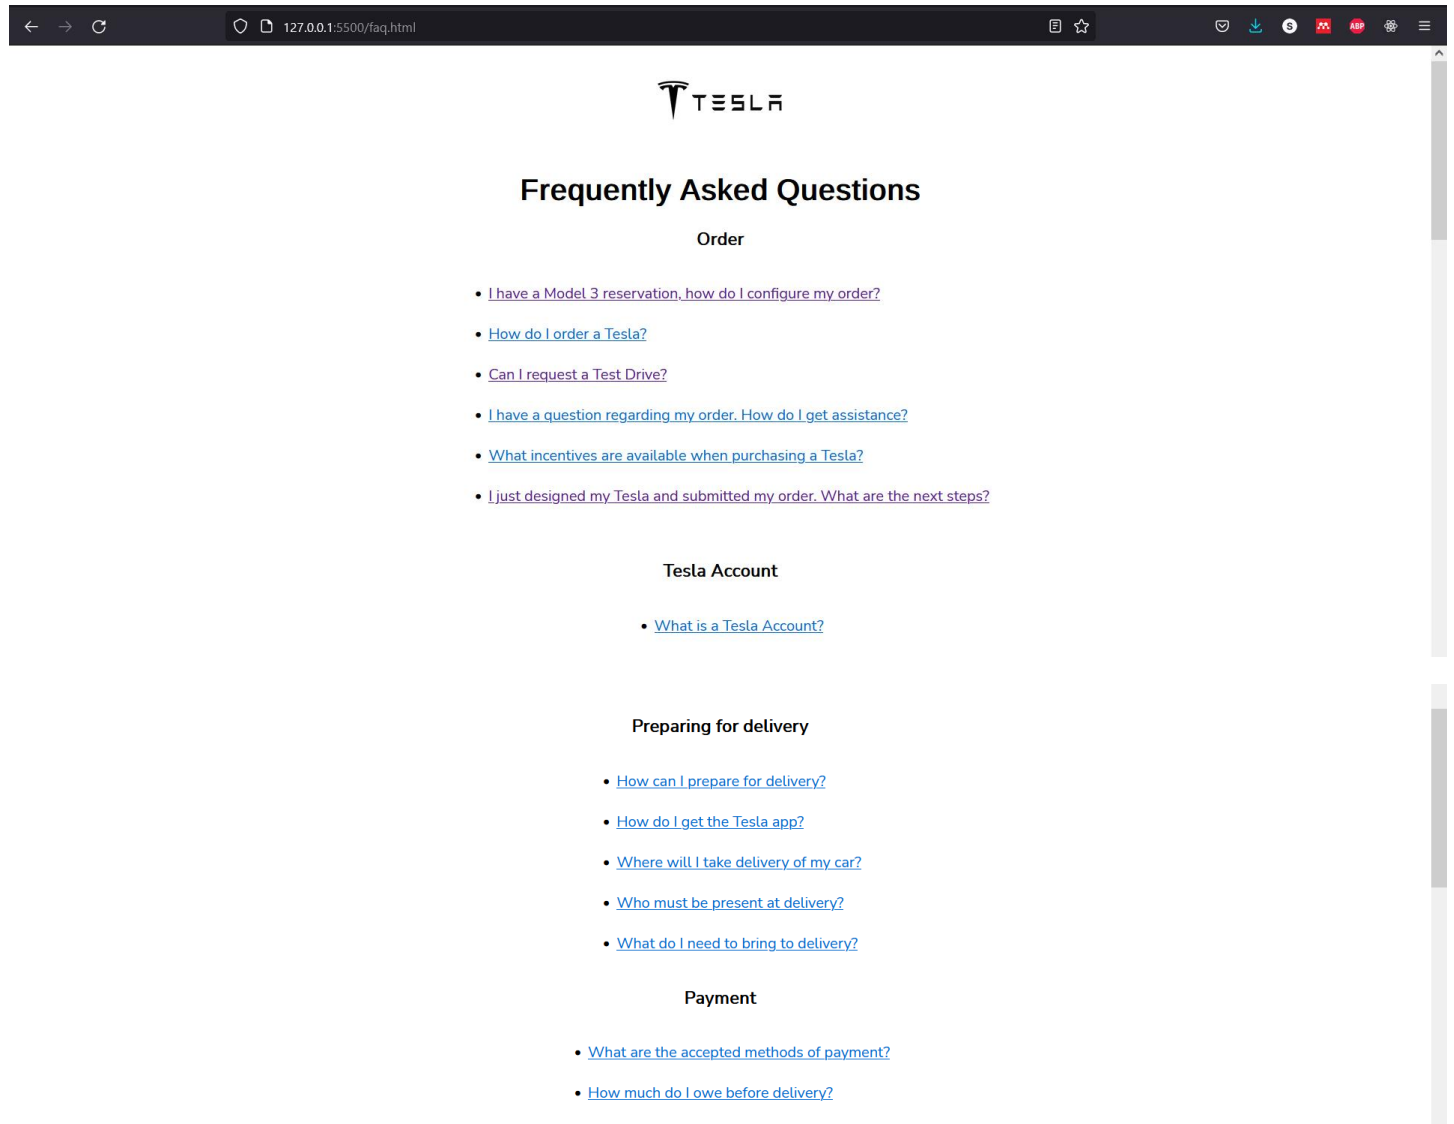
127.0.0.1:5500/faq.html

TESLA

Frequently Asked Questions

Order

- I have a Model 3 reservation, how do I configure my order?
- How do I order a Tesla?
- Can I request a Test Drive?
- I have a question regarding my order. How do I get assistance?
- What incentives are available when purchasing a Tesla?
- I just designed my Tesla and submitted my order. What are the next steps?

Tesla Account

- What is a Tesla Account?

Preparing for delivery

- How can I prepare for delivery?
- How do I get the Tesla app?
- Where will I take delivery of my car?
- Who must be present at delivery?
- What do I need to bring to delivery?

Payment

- What are the accepted methods of payment?
- How much do I owe before delivery?